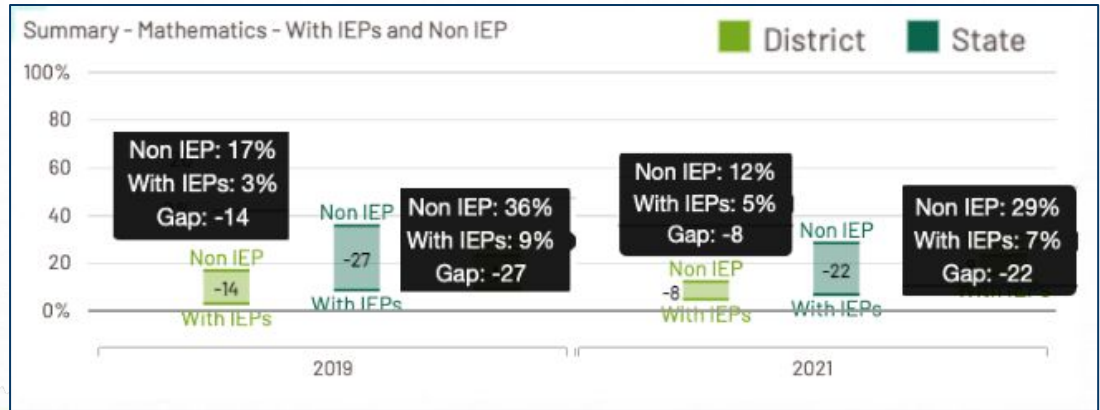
Summary - Mathematics - With IEPs and Non IEP

District

State

100%

80

60

40

20

0%

Non IEP: 17%
With IEPs: 3%
Gap: -14

Non IEP
-14
With IEPs

Non IEP
-27
With IEPs

Non IEP: 36%
With IEPs: 9%
Gap: -27

Non IEP: 12%
With IEPs: 5%
Gap: -8

Non IEP
-8
With IEPs

Non IEP
-22
With IEPs

Non IEP: 29%
With IEPs: 7%
Gap: -22

2019

2021